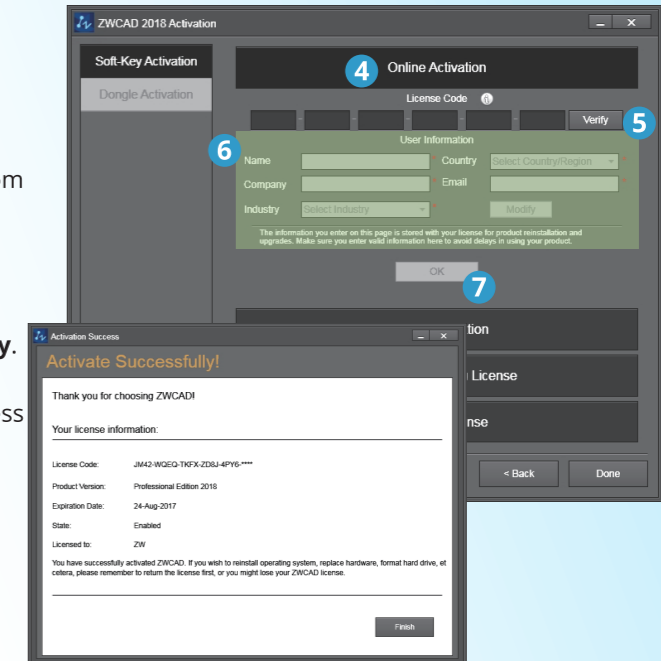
ZWCAD 2018 Activation

Soft-Key Activation

Dongle Activation

4 Online Activation

License Code

Verify 5

6 User Information

Name

Country Select Country/Region

Company

Email

Industry Select Industry

Modify

The information you enter on this page is stored with your license for product reinstallation and upgrades. Make sure you enter valid information here to avoid delays in using your product.

OK 7

om

y.

ss

ation

License

ense

< Back

Done

Activation Success

Activate Successfully!

Thank you for choosing ZWCAD!

Your license information:

License Code: JM42-WQEQ-TKFX-ZD8J-4PY6-****

Product Version: Professional Edition 2018

Expiration Date: 24-Aug-2017

State: Enabled

Licensed to: ZW

You have successfully activated ZWCAD. If you wish to reinstall operating system, replace hardware, format hard drive, et cetera, please remember to return the license first, or you might lose your ZWCAD license.

Finish